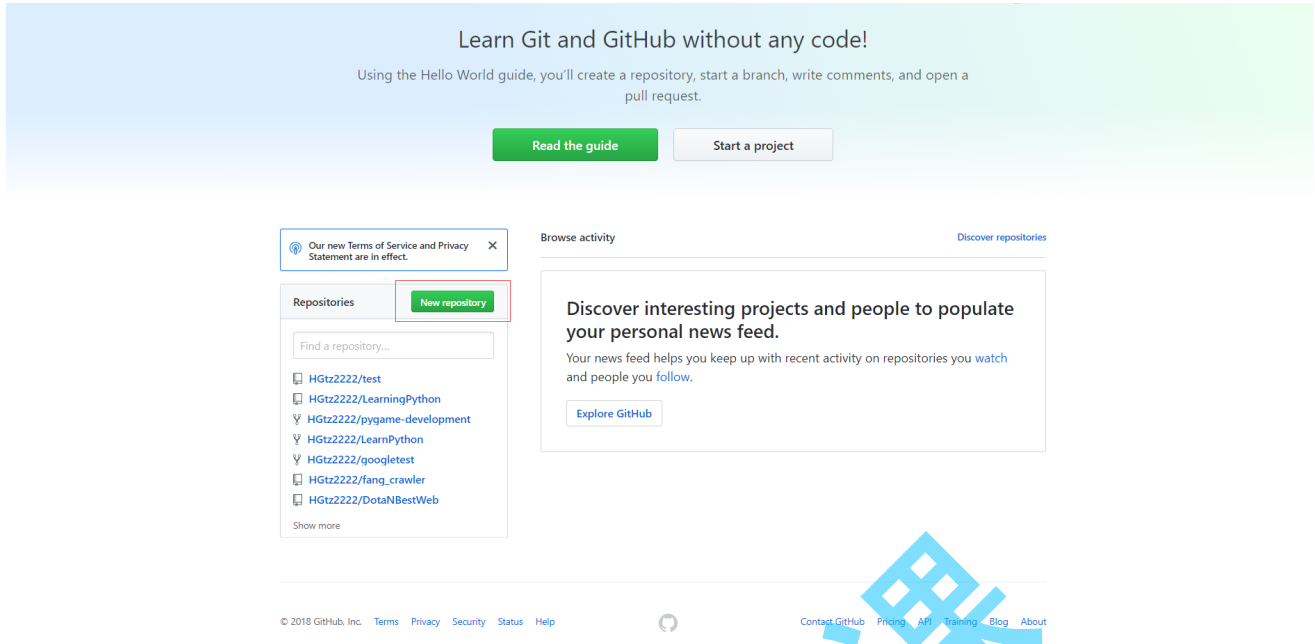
Learn Git and GitHub without any code!

Using the Hello World guide, you'll create a repository, start a branch, write comments, and open a pull request.

Read the guide

Start a project

Our new Terms of Service and Privacy Statement are in effect.

×

Repositories

New repository

Find a repository...

HGtz2222/test
HGtz2222/LearningPython
HGtz2222/pygame-development
HGtz2222/LearnPython
HGtz2222/googletest
HGtz2222/fang_crawler
HGtz2222/DotaNBestWeb

Show more

Browse activity

Discover repositories

Discover interesting projects and people to populate your personal news feed.

Your news feed helps you keep up with recent activity on repositories you watch and people you follow.

Explore GitHub

© 2018 GitHub, Inc. Terms Privacy Security Status Help

Contact GitHub Pricing API Training Blog About